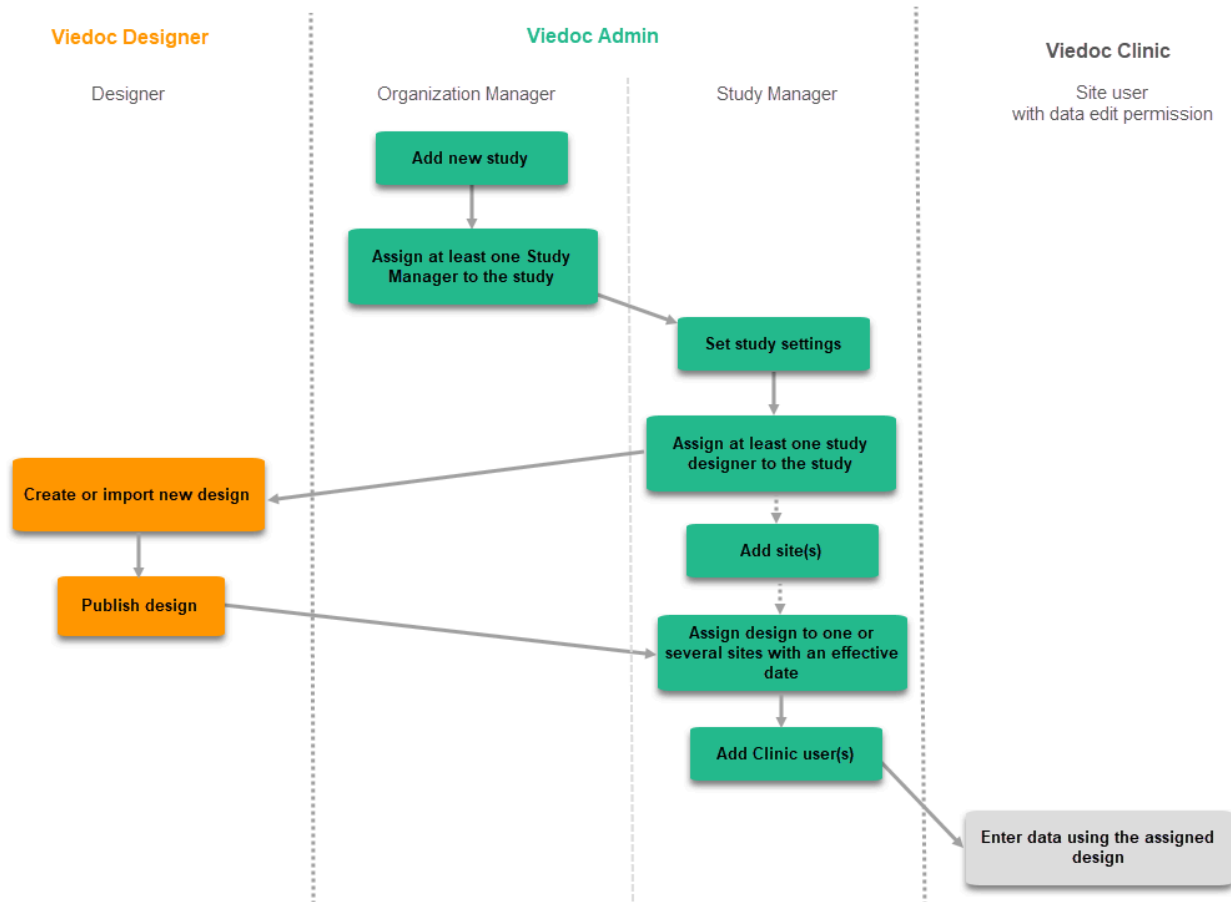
Viedoc Designer

Designer

Viedoc Admin

Organization Manager

Study Manager

Viedoc Clinic

Site user with data edit permission

Add new study

Assign at least one Study Manager to the study

Set study settings

Assign at least one study designer to the study

Create or import new design

Add site(s)

Publish design

Assign design to one or several sites with an effective date

Add Clinic user(s)

Enter data using the assigned design